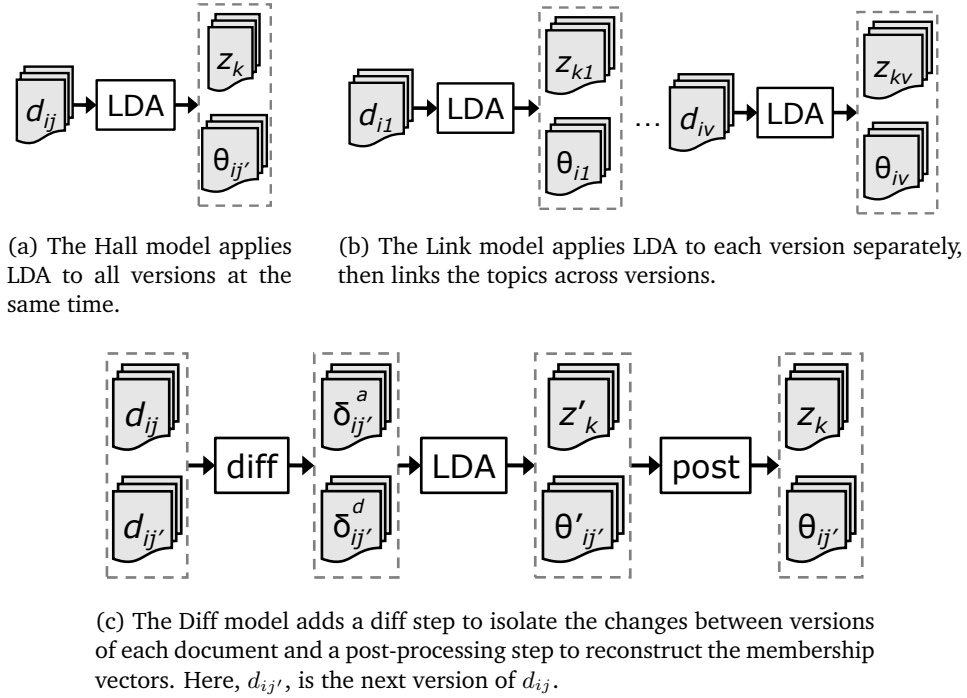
$d_{ij}$ LDA $z_k$ $\theta_{ij'}$

(a) The Hall model applies LDA to all versions at the same time.

$d_{i1}$ LDA $z_{k1}$ $\theta_{i1}$ ... $d_{iv}$ LDA $z_{kv}$ $\theta_{iv}$

(b) The Link model applies LDA to each version separately, then links the topics across versions.

$d_{ij}$ $d_{ij'}$ diff $\delta_{ij'}^{a}$ $\delta_{ij'}^{d}$ LDA $z'_k$ $\theta'_{ij'}$ post $z_k$ $\theta_{ij'}$

(c) The Diff model adds a diff step to isolate the changes between versions of each document and a post-processing step to reconstruct the membership vectors. Here, $d_{ij'}$, is the next version of $d_{ij}$.